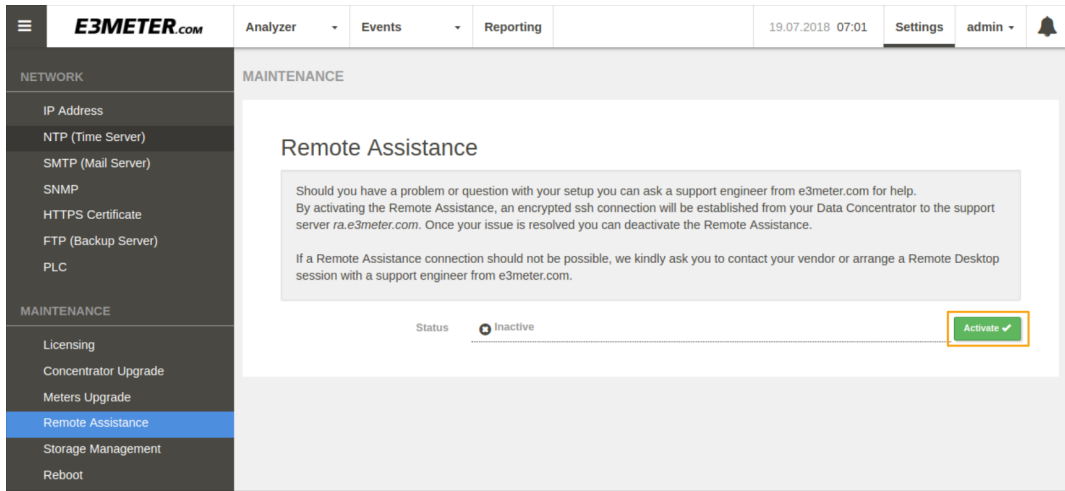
E3METER.com

Analyzer | Events | Reporting | 19.07.2018 07:01 | Settings | admin

NETWORK
IP Address
NTP (Time Server)
SMTP (Mail Server)
SNMP
HTTPS Certificate
FTP (Backup Server)
PLC

MAINTENANCE
Licensing
Concentrator Upgrade
Meters Upgrade
Remote Assistance
Storage Management
Reboot

MAINTENANCE

Remote Assistance

Should you have a problem or question with your setup you can ask a support engineer from e3meter.com for help. By activating the Remote Assistance, an encrypted ssh connection will be established from your Data Concentrator to the support server ra.e3meter.com. Once your issue is resolved you can deactivate the Remote Assistance.

If a Remote Assistance connection should not be possible, we kindly ask you to contact your vendor or arrange a Remote Desktop session with a support engineer from e3meter.com.

Status Inactive

Activate